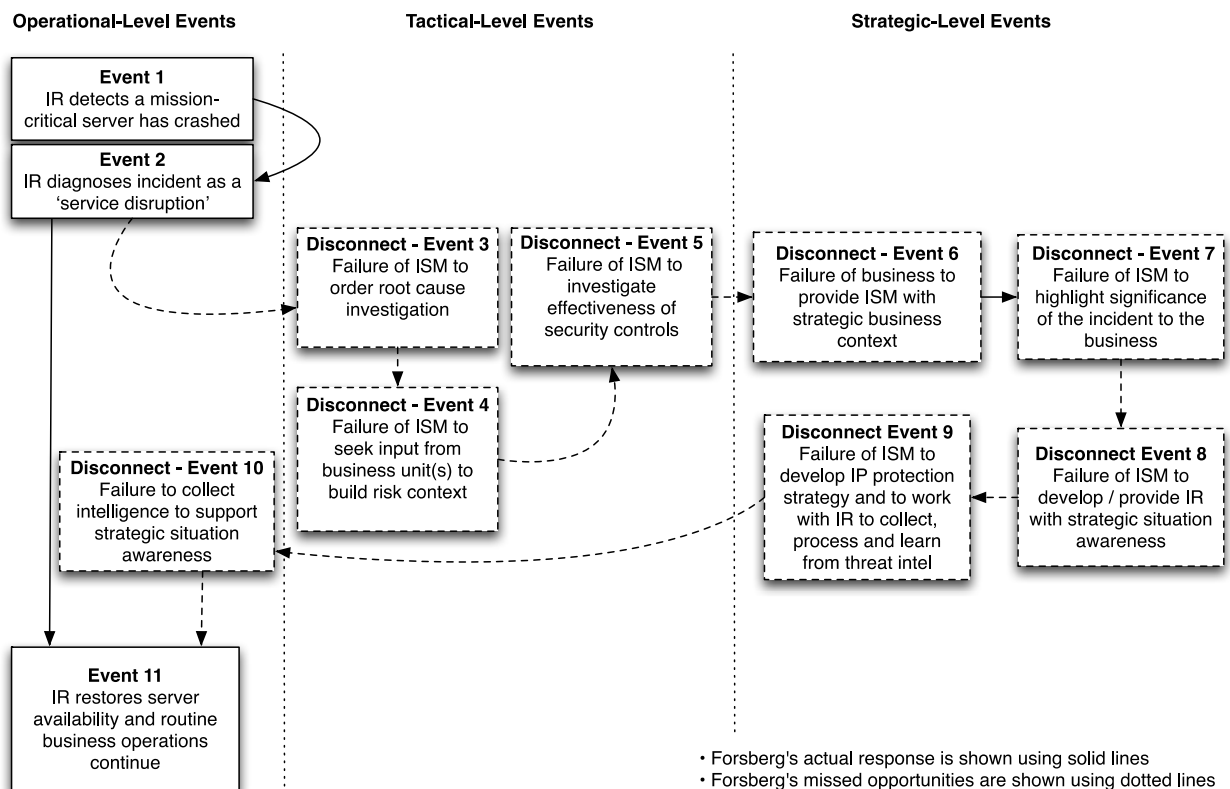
Operational-Level Events

Tactical-Level Events

Strategic-Level Events

Event 1
IR detects a mission-critical server has crashed

Event 2
IR diagnoses incident as a 'service disruption'

Disconnect - Event 3
Failure of ISM to order root cause investigation

Disconnect - Event 5
Failure of ISM to investigate effectiveness of security controls

Disconnect - Event 6
Failure of business to provide ISM with strategic business context

Disconnect - Event 7
Failure of ISM to highlight significance of the incident to the business

Disconnect - Event 4
Failure of ISM to seek input from business unit(s) to build risk context

Disconnect Event 9
Failure of ISM to develop IP protection strategy and to work with IR to collect, process and learn from threat intel

Disconnect Event 8
Failure of ISM to develop / provide IR with strategic situation awareness

Disconnect - Event 10
Failure to collect intelligence to support strategic situation awareness

Event 11
IR restores server availability and routine business operations continue

• Forsberg's actual response is shown using solid lines
• Forsberg's missed opportunities are shown using dotted lines